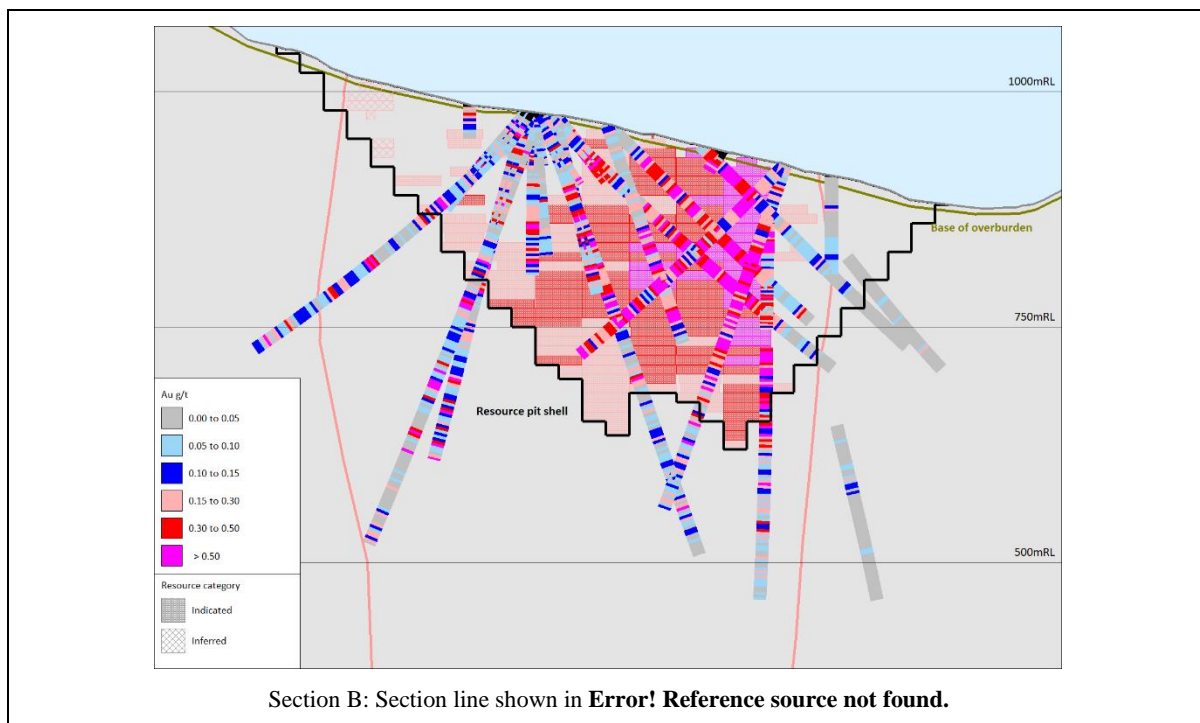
1000mRL

Base of overburden

750mRL

Resource pit shell

500mRL

Au g/t

0.00 to 0.05

0.05 to 0.10

0.10 to 0.15

0.15 to 0.30

0.30 to 0.50

> 0.50

Resource category

Indicated

Inferred

Section B: Section line shown in **Error! Reference source not found.**